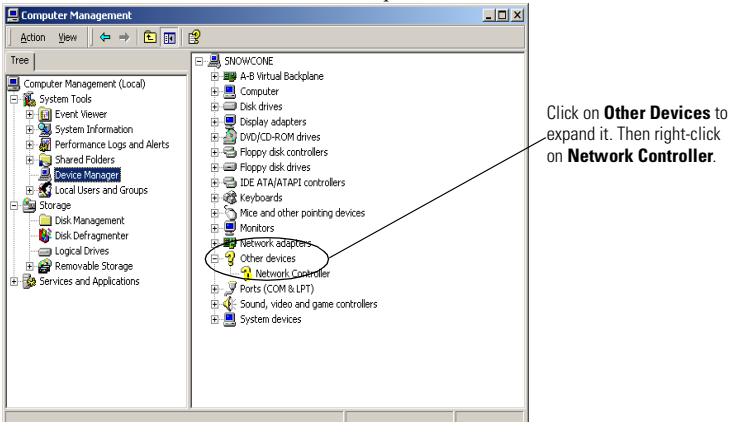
Computer Management

Action View

Tree

Computer Management (Local)
System Tools
Event Viewer
System Information
Performance Logs and Alerts
Shared Folders
Device Manager
Local Users and Groups
Storage
Disk Management
Disk Defragmenter
Logical Drives
Removable Storage
Services and Applications

SNOWCONE
A-B Virtual Backplane
Computer
Disk drives
Display adapters
DVD/CD-ROM drives
Floppy disk controllers
Floppy disk drives
IDE ATA/ATAPI controllers
Keyboards
Mice and other pointing devices
Monitors
Network adapters
Other devices
Network Controller
Ports (COM & LPT)
Sound, video and game controllers
System devices

Click on **Other Devices** to expand it. Then right-click on **Network Controller**.